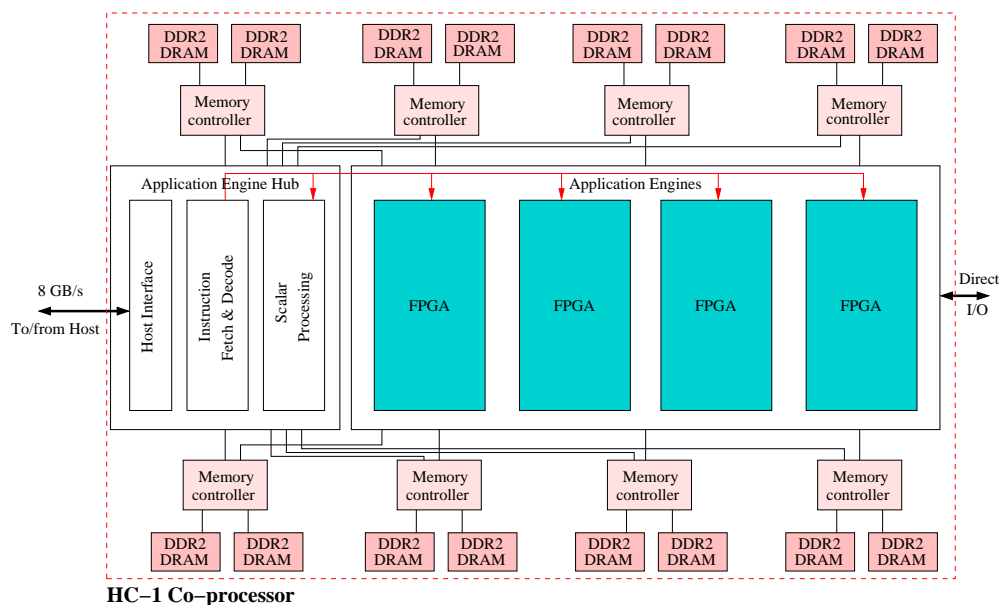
DDR2 DRAM
DDR2 DRAM
DDR2 DRAM
DDR2 DRAM
DDR2 DRAM
DDR2 DRAM
DDR2 DRAM
DDR2 DRAM

Memory controller
Memory controller
Memory controller
Memory controller

Application Engine Hub

Application Engines

Host Interface
Instruction Fetch & Decode
Scalar Processing

FPGA
FPGA
FPGA
FPGA

8 GB/s
To/from Host

Direct I/O

Memory controller
Memory controller
Memory controller
Memory controller

DDR2 DRAM
DDR2 DRAM
DDR2 DRAM
DDR2 DRAM
DDR2 DRAM
DDR2 DRAM
DDR2 DRAM
DDR2 DRAM

HC–1 Co–processor